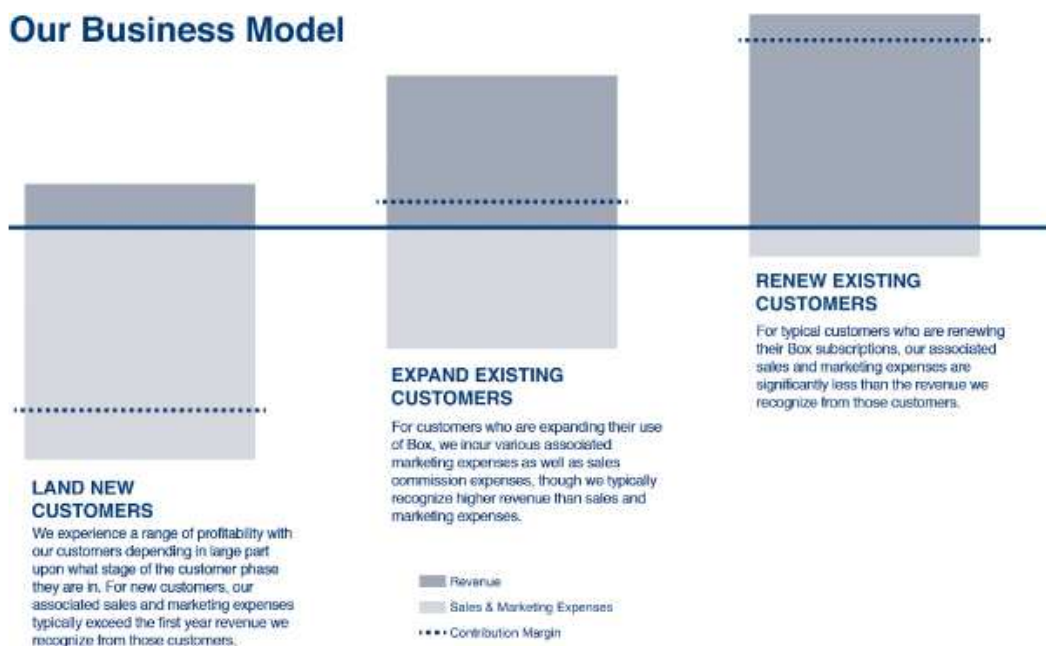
Our Business Model

LAND NEW CUSTOMERS
We experience a range of profitability with our customers depending in large part upon what stage of the customer phase they are in. For new customers, our associated sales and marketing expenses typically exceed the first year revenue we recognize from those customers.

EXPAND EXISTING CUSTOMERS
For customers who are expanding their use of Box, we incur various associated marketing expenses as well as sales commission expenses, though we typically recognize higher revenue than sales and marketing expenses.

RENEW EXISTING CUSTOMERS
For typical customers who are renewing their Box subscriptions, our associated sales and marketing expenses are significantly less than the revenue we recognize from those customers.

Revenue
Sales & Marketing Expenses
Contribution Margin